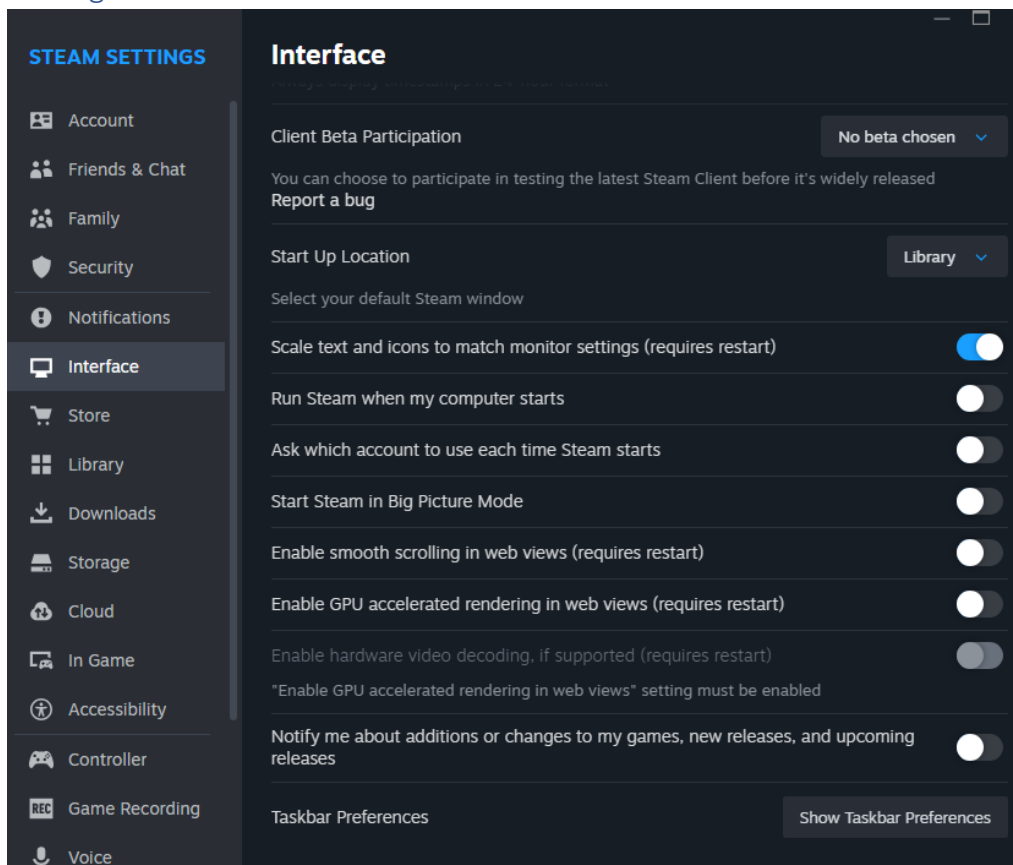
STEAM SETTINGS

Account
Friends & Chat
Family
Security
Notifications
Interface
Store
Library
Downloads
Storage
Cloud
In Game
Accessibility
Controller
REC Game Recording
Voice

Interface

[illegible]

Client Beta Participation
No beta chosen
You can choose to participate in testing the latest Steam Client before it's widely released
Report a bug

Start Up Location
Library
Select your default Steam window

Scale text and icons to match monitor settings (requires restart)

Run Steam when my computer starts

Ask which account to use each time Steam starts

Start Steam in Big Picture Mode

Enable smooth scrolling in web views (requires restart)

Enable GPU accelerated rendering in web views (requires restart)

Enable hardware video decoding, if supported (requires restart)
"Enable GPU accelerated rendering in web views" setting must be enabled

Notify me about additions or changes to my games, new releases, and upcoming releases

Taskbar Preferences
Show Taskbar Preferences